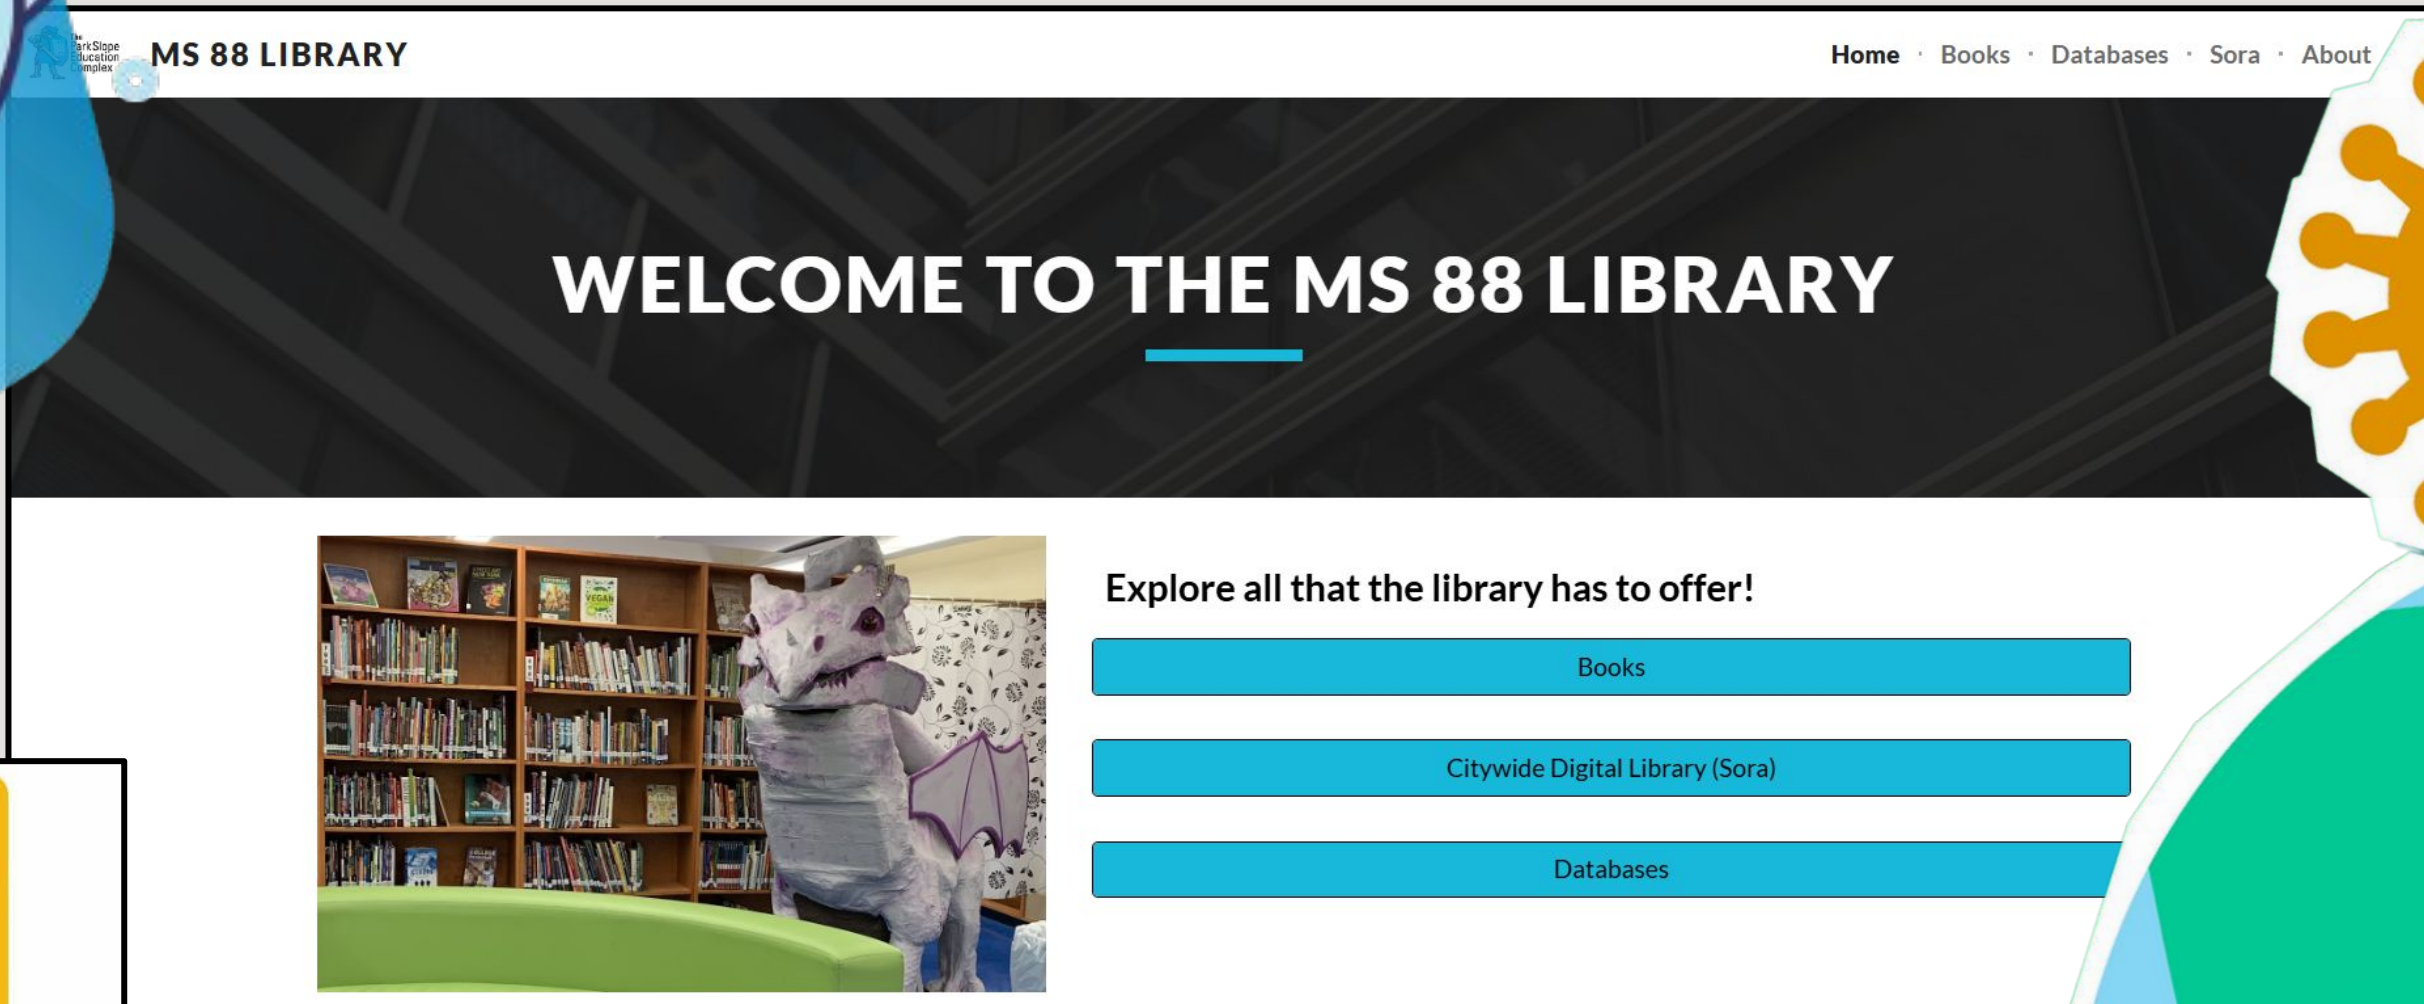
The ParkSlope Education Complex

MS 88 LIBRARY

Home · Books · Databases · Sora · About

WELCOME TO THE MS 88 LIBRARY

VEGAN

Explore all that the library has to offer!

Books

Citywide Digital Library (Sora)

Databases